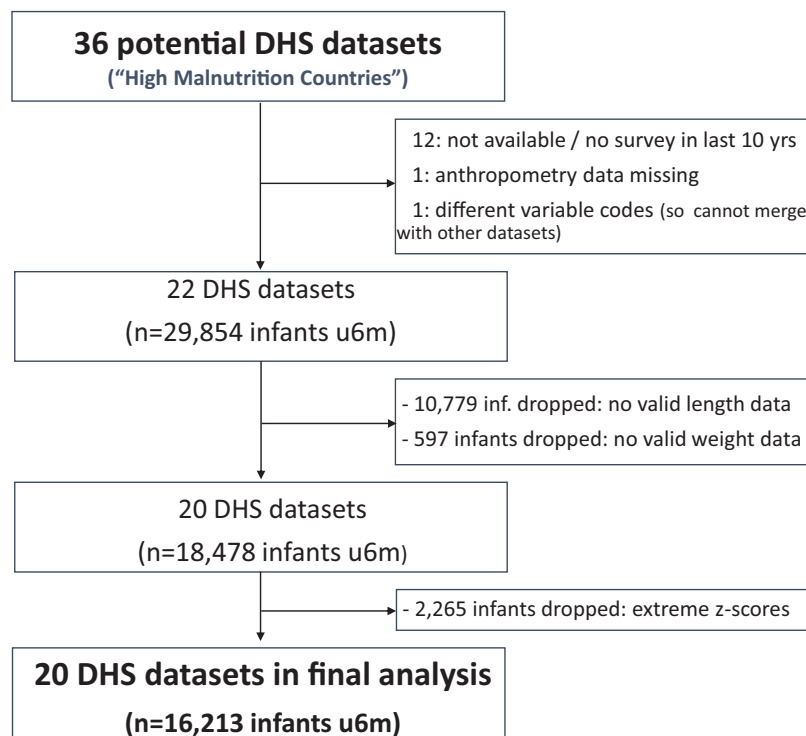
36 potential DHS datasets
("High Malnutrition Countries")

12: not available / no survey in last 10 yrs
1: anthropometry data missing
1: different variable codes (so cannot merge with other datasets)

22 DHS datasets
(n=29,854 infants u6m)

- 10,779 inf. dropped: no valid length data
- 597 infants dropped: no valid weight data

20 DHS datasets
(n=18,478 infants u6m)

- 2,265 infants dropped: extreme z-scores

20 DHS datasets in final analysis
(n=16,213 infants u6m)